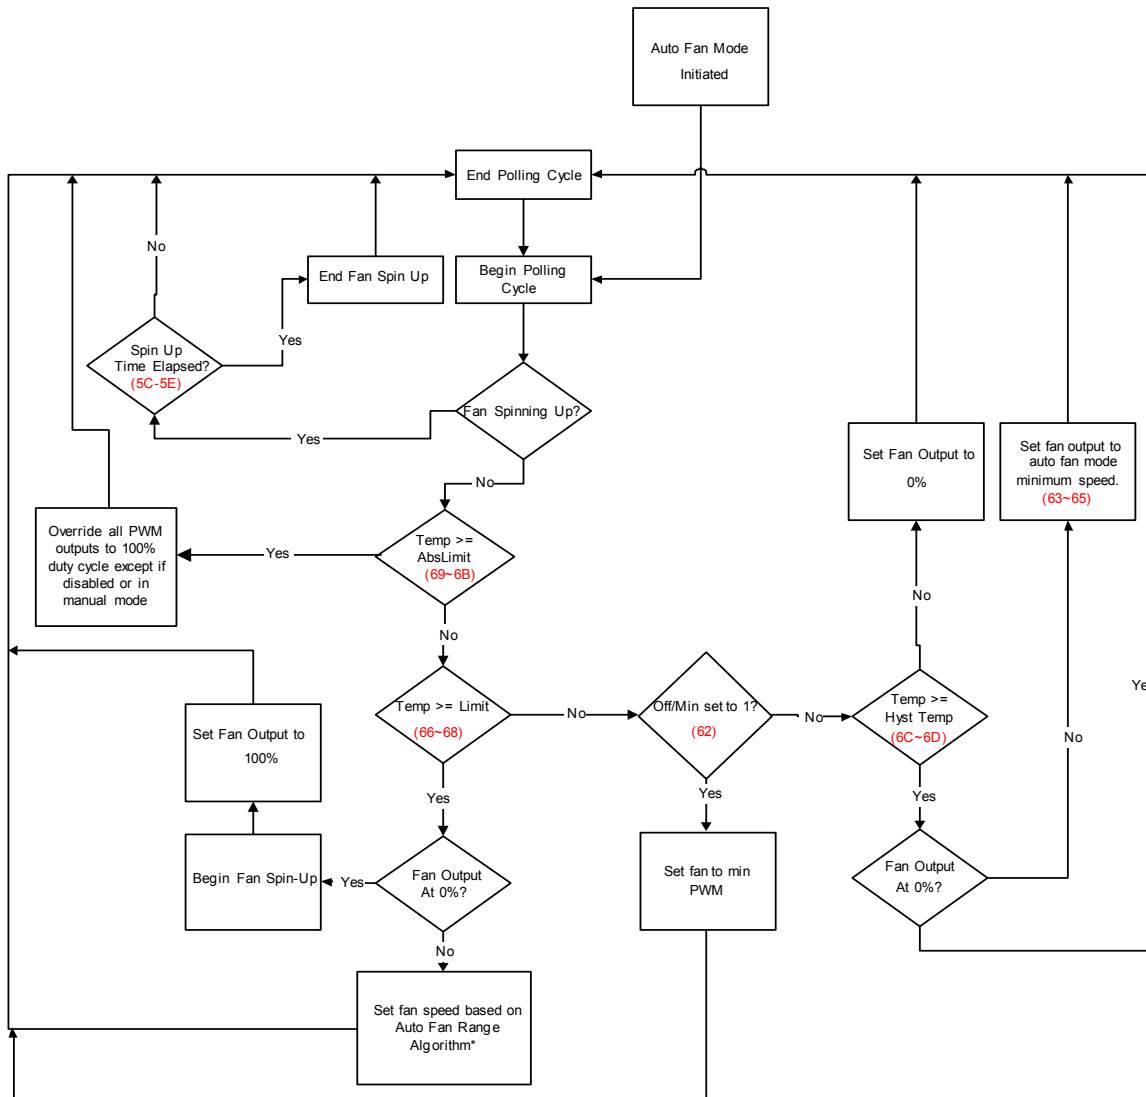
Auto Fan Mode Initiated

End Polling Cycle

No

End Fan Spin Up

Begin Polling Cycle

Yes

Spin Up Time Elapsed? (5C-5E)

Fan Spinning Up?

Yes

Set Fan Output to 0%

Set fan output to auto fan mode minimum speed. (63~65)

No

Override all PWM outputs to 100% duty cycle except if disabled or in manual mode

Yes

Temp >= AbsLimit (69~6B)

No

No

Ye

Set Fan Output to 100%

Temp >= Limit (66~68)

No

Off/Min set to 1? (62)

No

Temp >= Hyst Temp (6C~6D)

No

Yes

Yes

Yes

Begin Fan Spin-Up

Yes

Fan Output At 0%?

Set fan to min PWM

Fan Output At 0%?

No

Set fan speed based on Auto Fan Range Algorithm*